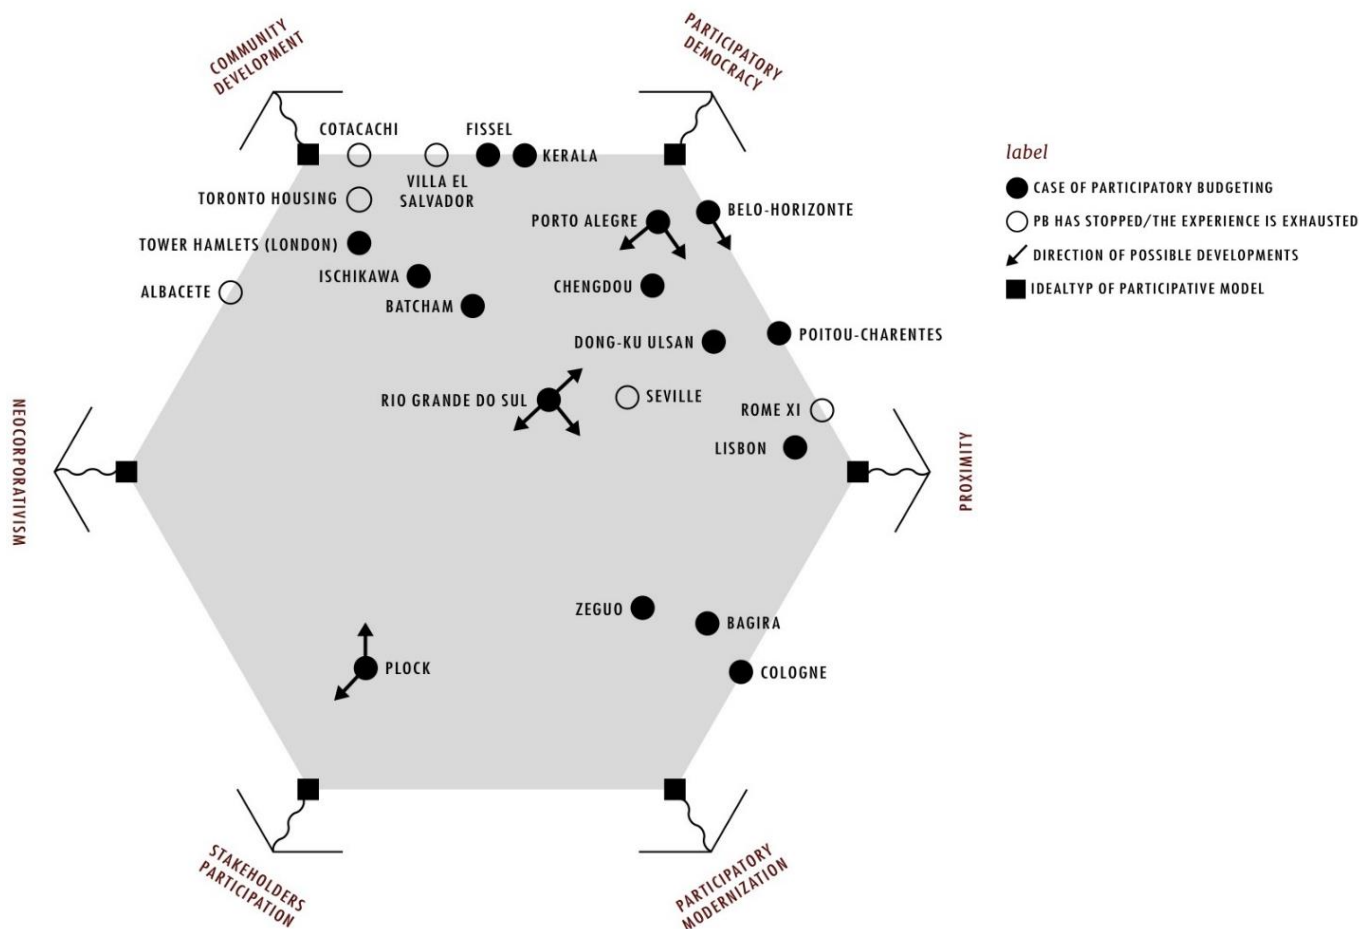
COMMUNITY DEVELOPMENT

PARTICIPATORY DEMOCRACY

COTACACHI

FISSEL

KERALA

VILLA EL SALVADOR

TORONTO HOUSING

PORTO ALEGRE

BELO-HORIZONTE

TOWER HAMLETS (LONDON)

ISCHIKAWA

CHENGDOU

ALBACETE

BATCHAM

DONG-KU ULSAN

POITOU-CHARENTES

RIO GRANDE DO SUL

SEVILLE

ROME XI

LISBON

NEOCORPORATIVISM

PROXIMITY

ZEGUO

BAGIRA

PLOCK

COLOGNE

STAKEHOLDERS PARTICIPATION

PARTICIPATORY MODERNIZATION

label

CASE OF PARTICIPATORY BUDGETING

PB HAS STOPPED/THE EXPERIENCE IS EXHAUSTED

DIRECTION OF POSSIBLE DEVELOPMENTS

IDEALTYP OF PARTICIPATIVE MODEL